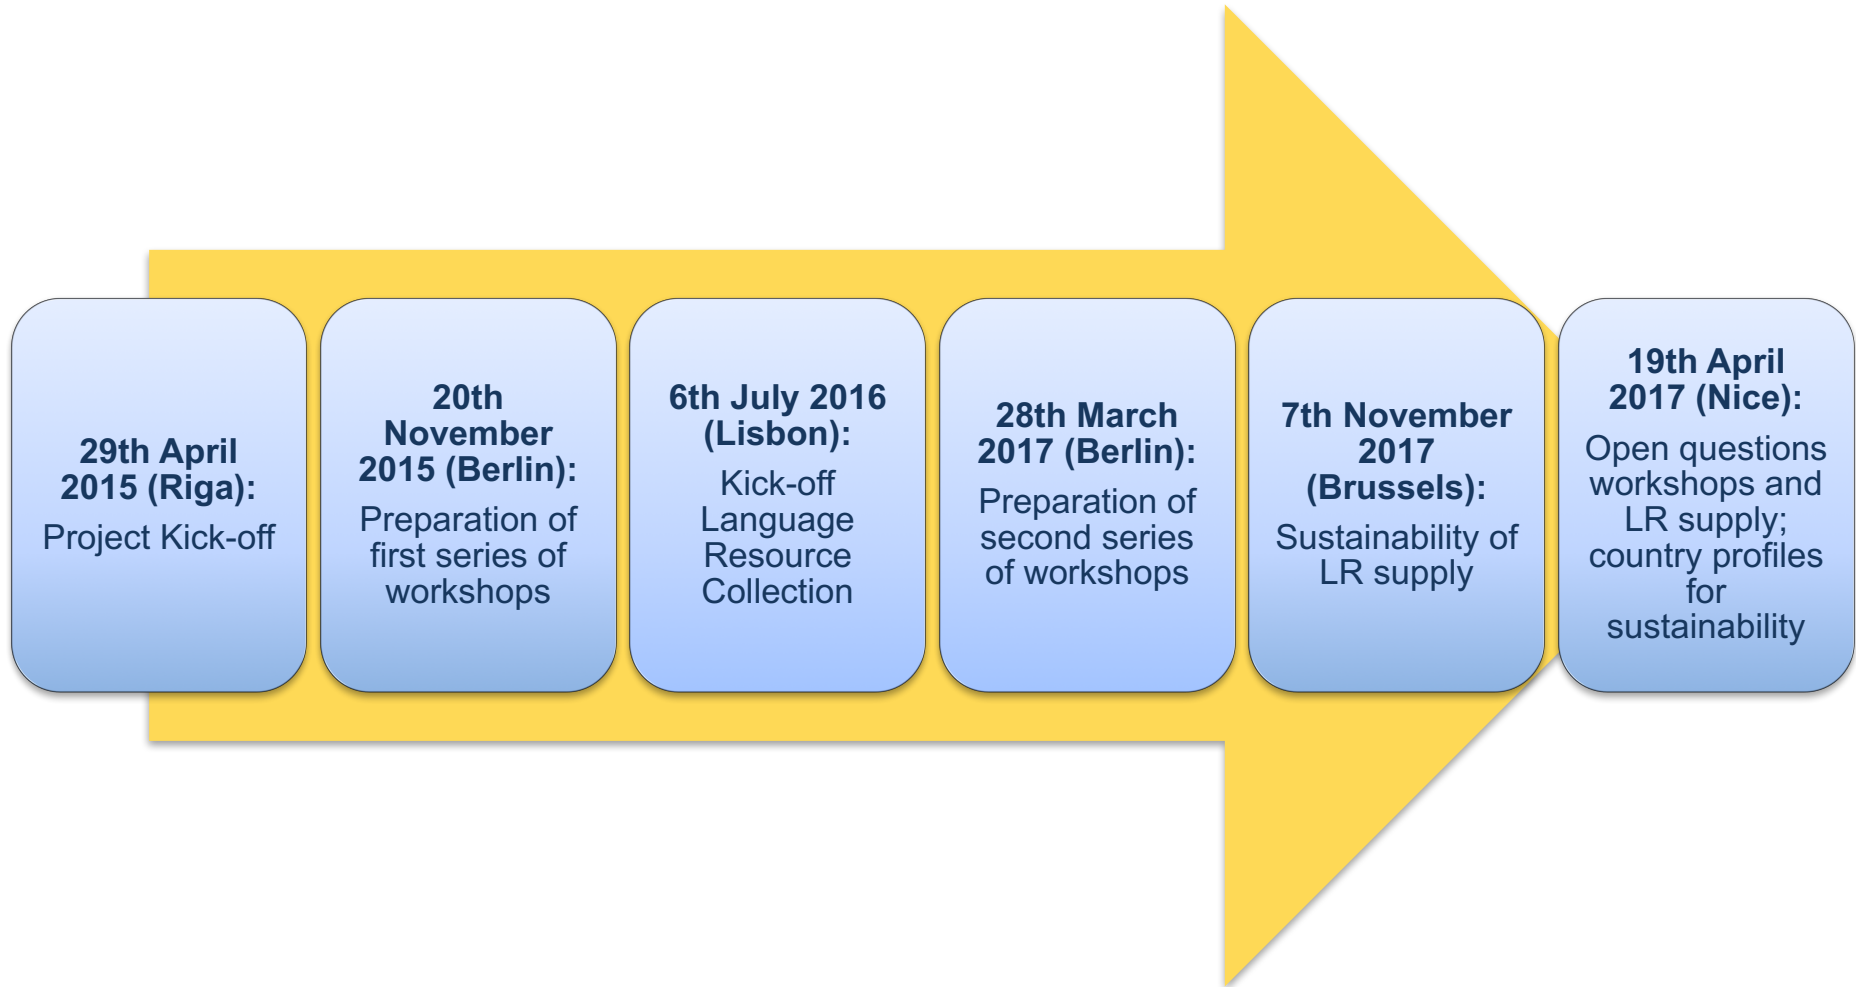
29th April 2015 (Riga):
Project Kick-off

20th November 2015 (Berlin):
Preparation of first series of workshops

6th July 2016 (Lisbon):
Kick-off Language Resource Collection

28th March 2017 (Berlin):
Preparation of second series of workshops

7th November 2017 (Brussels):
Sustainability of LR supply

19th April 2017 (Nice):
Open questions workshops and LR supply; country profiles for sustainability